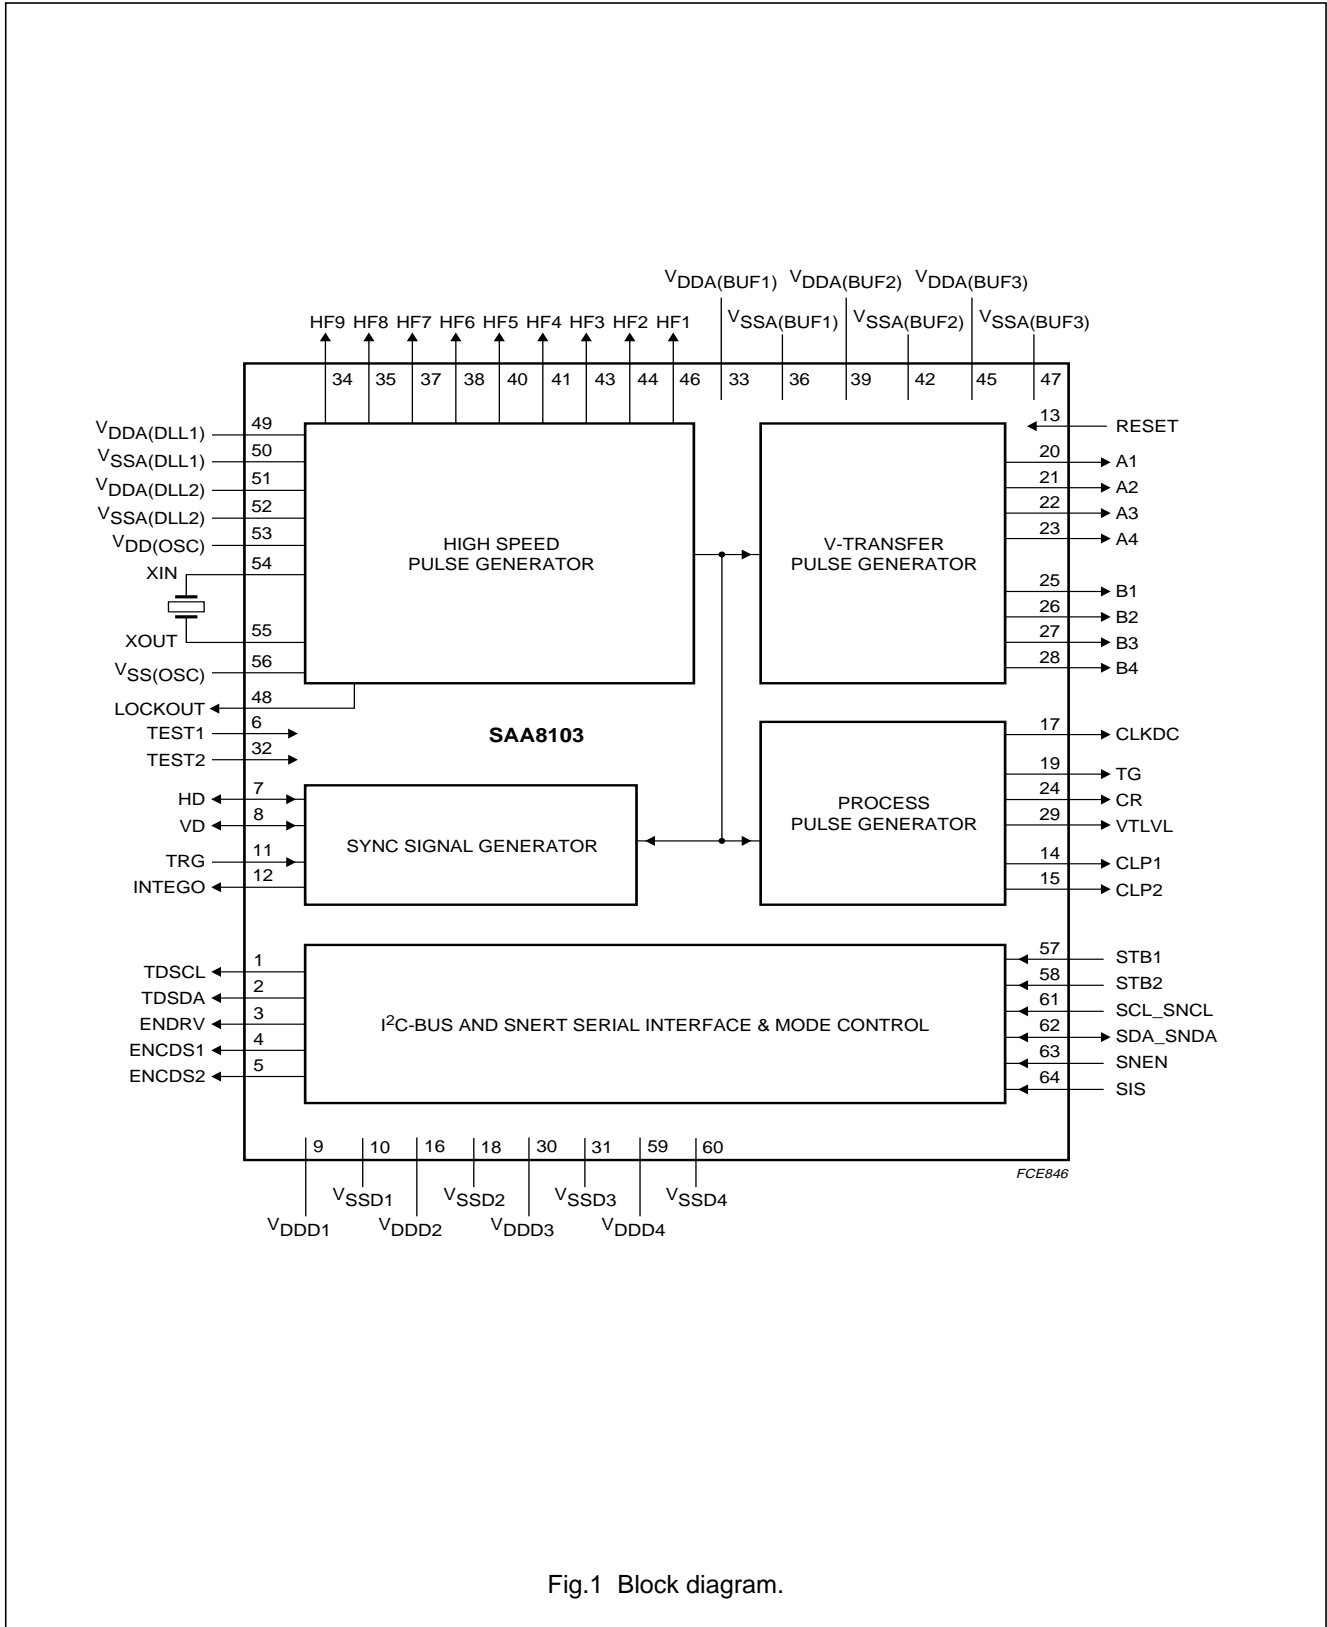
$V_{DDA(BUF1)}$ $V_{DDA(BUF2)}$ $V_{DDA(BUF3)}$

HF9 HF8 HF7 HF6 HF5 HF4 HF3 HF2 HF1 $V_{SSA(BUF1)}$ $V_{SSA(BUF2)}$ $V_{SSA(BUF3)}$

34 35 37 38 40 41 43 44 46 33 36 39 42 45 47

$V_{DDA(DLL1)}$ 49
$V_{SSA(DLL1)}$ 50
$V_{DDA(DLL2)}$ 51
$V_{SSA(DLL2)}$ 52
$V_{DD(OSC)}$ 53
XIN 54
XOUT 55
$V_{SS(OSC)}$ 56
LOCKOUT 48
TEST1 6
TEST2 32
HD 7
VD 8
TRG 11
INTEGO 12
TDSCL 1
TDSDA 2
ENDRV 3
ENCDS1 4
ENCDS2 5

HIGH SPEED PULSE GENERATOR

V-TRANSFER PULSE GENERATOR

SAA8103

SYNC SIGNAL GENERATOR

PROCESS PULSE GENERATOR

I$^2$C-BUS AND SNERT SERIAL INTERFACE & MODE CONTROL

13 RESET
20 A1
21 A2
22 A3
23 A4
25 B1
26 B2
27 B3
28 B4
17 CLKDC
19 TG
24 CR
29 VTLVL
14 CLP1
15 CLP2
57 STB1
58 STB2
61 SCL_SNCL
62 SDA_SNDA
63 SNEN
64 SIS

9 10 16 18 30 31 59 60

$V_{SSD1}$ $V_{SSD2}$ $V_{SSD3}$ $V_{SSD4}$

$V_{DDD1}$ $V_{DDD2}$ $V_{DDD3}$ $V_{DDD4}$

FCE846

Fig.1 Block diagram.